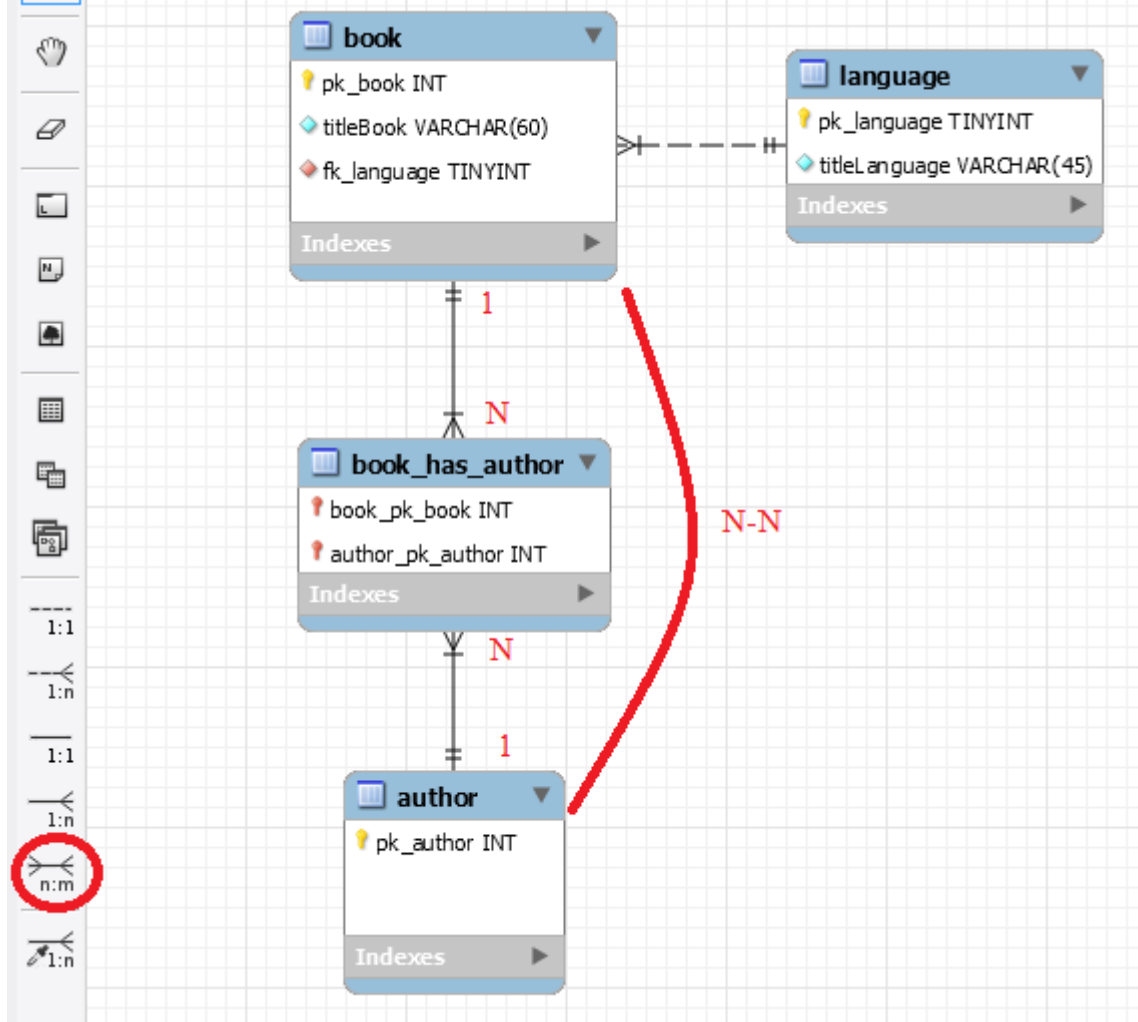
1:1

1:n

1:1

1:n

n:m

1:n

book
pk_book INT
titleBook VARCHAR(60)
fk_language TINYINT
Indexes

language
pk_language TINYINT
titleLanguage VARCHAR(45)
Indexes

1

N

N-N

book_has_author
book_pk_book INT
author_pk_author INT
Indexes

N

1

author
pk_author INT
Indexes